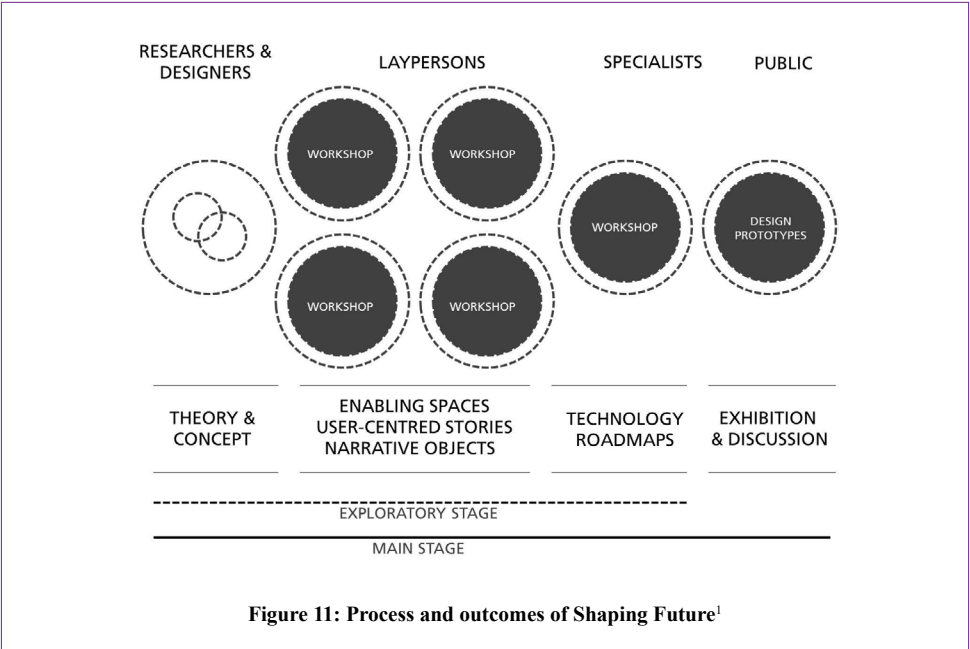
RESEARCHERS & DESIGNERS

LAYPERSONS

SPECIALISTS

PUBLIC

WORKSHOP

WORKSHOP

WORKSHOP

DESIGN PROTOTYPES

WORKSHOP

WORKSHOP

THEORY & CONCEPT

ENABLING SPACES
USER-CENTRED STORIES
NARRATIVE OBJECTS

TECHNOLOGY ROADMAPS

EXHIBITION & DISCUSSION

EXPLORATORY STAGE

MAIN STAGE

**Figure 11: Process and outcomes of Shaping Future**$^1$